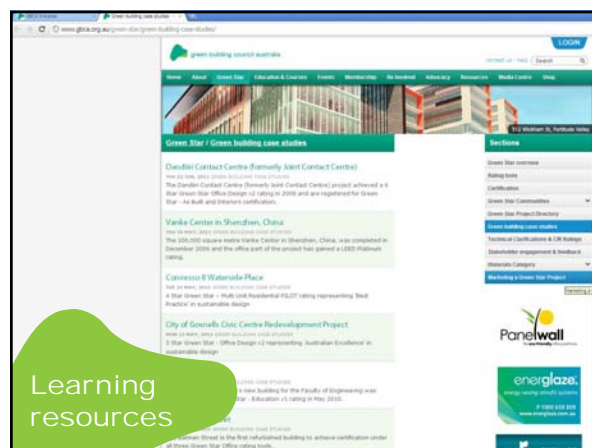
GBCA Intranet | Green building case studies

www.gbca.org.au/green-star/green-building-case-studies/

green building council australia

LOGIN

Search

Home About Green Star Education & Courses Events Membership Be Involved Advocacy Resources Media Centre Shop

112 Wickham St, Fortitude Valley

Green Star / Green building case studies

Dandiiri Contact Centre (formerly Joint Contact Centre)

The Dandiiri Contact Centre (formerly Joint Contact Centre) project achieved a 6 Star Green Star Office Design v2 rating in 2009 and are registered for Green Star – As Built and Interiors certification.

Vanke Center in Shenzhen, China

The 100,000 square metre Vanke Center in Shenzhen, China, was completed in December 2009 and the office part of the project has gained a LEED Platinum rating.

Convesso 8 Waterside Place

4 Star Green Star – Multi Unit Residential PILOT rating representing 'Best Practice' in sustainable design

City of Gosnells Civic Centre Redevelopment Project

5 Star Green Star – Office Design v2 representing 'Australian Excellence' in sustainable design

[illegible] new building for the Faculty of Engineering was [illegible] Star – Education v1 rating in May 2010.

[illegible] Street is the first refurbished building to achieve certification under all three Green Star Office rating tools.

Sections

Green Star overview

Rating tools

Certification

Green Star Communities

Green Star Project Directory

Green building case studies

Technical Clarifications & CIR Rulings

Stakeholder engagement & feedback

Materials Category

Marketing a Green Star Project

Panelwall

energlaze.

Learning resources